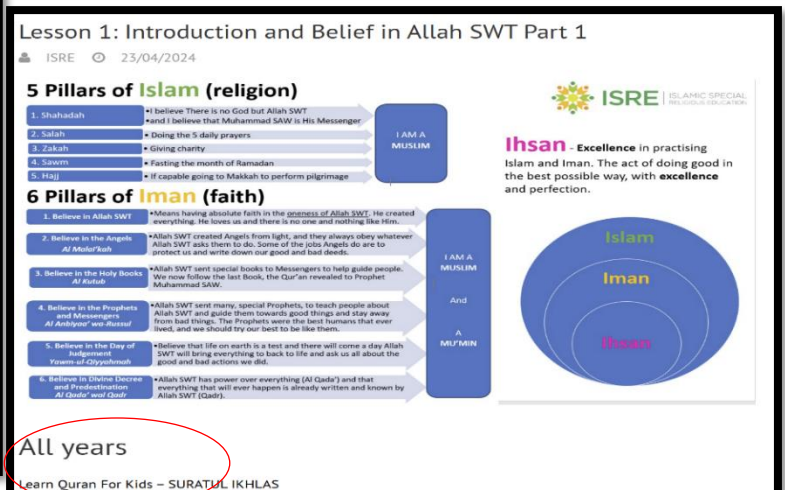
Lesson 1: Introduction and Belief in Allah SWT Part 1

ISRE 23/04/2024

5 Pillars of Islam (religion)

| | |
|---|---|
| 1. Shahadah | •I believe There is no God but Allah SWT •and I believe that Muhammad SAW is His Messenger |
| 2. Salah | • Doing the 5 daily prayers |
| 3. Zakah | • Giving charity |
| 4. Sawm | • Fasting the month of Ramadan |
| 5. Hajj | • If capable going to Makkah to perform pilgrimage |

I AM A MUSLIM

6 Pillars of Iman (faith)

| | |
|---|---|
| 1. Believe in Allah SWT | •Means having absolute faith in the oneness of Allah SWT. He created everything. He loves us and there is no one and nothing like Him. |
| 2. Believe in the Angels Al Malai'kah | •Allah SWT created Angels from light, and they always obey whatever Allah SWT asks them to do. Some of the jobs Angels do are to protect us and write down our good and bad deeds. |
| 3. Believe in the Holy Books Al Kutub | •Allah SWT sent special books to Messengers to help guide people. We now follow the last Book, the Qur'an revealed to Prophet Muhammad SAW. |
| 4. Believe in the Prophets and Messengers Al Anbiyaa' wa-Rusul | •Allah SWT sent many, special Prophets, to teach people about Allah SWT and guide them towards good things and stay away from bad things. The Prophets were the best humans that ever lived, and we should try our best to be like them. |
| 5. Believe in the Day of Judgement Yawm-ul-Qiyyahmah | •Believe that life on earth is a test and there will come a day Allah SWT will bring everything to back to life and ask us all about the good and bad actions we did. |
| 6. Believe in Divine Decree and Predestination Al Qada' wal Qadr | •Allah SWT has power over everything (Al Qada') and that everything that will ever happen is already written and known by Allah SWT (Qadr). |

I AM A MUSLIM And A MU'MIN

ISRE ISLAMIC SPECIAL RELIGIOUS EDUCATION

Ihsan - Excellence in practising Islam and Iman. The act of doing good in the best possible way, with excellence and perfection.

Islam
Iman
Ihsan

All years

Learn Quran For Kids – SURATUL IKHLAS